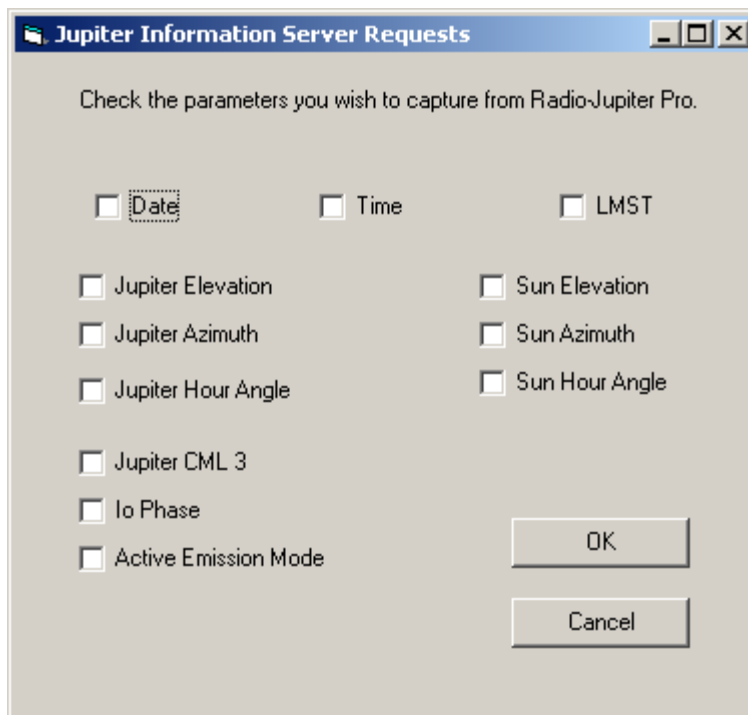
Jupiter Information Server Requests

Check the parameters you wish to capture from Radio-Jupiter Pro.

Date

Time

LMST

Jupiter Elevation

Jupiter Azimuth

Jupiter Hour Angle

Sun Elevation

Sun Azimuth

Sun Hour Angle

Jupiter CML 3

Io Phase

Active Emission Mode

OK

Cancel